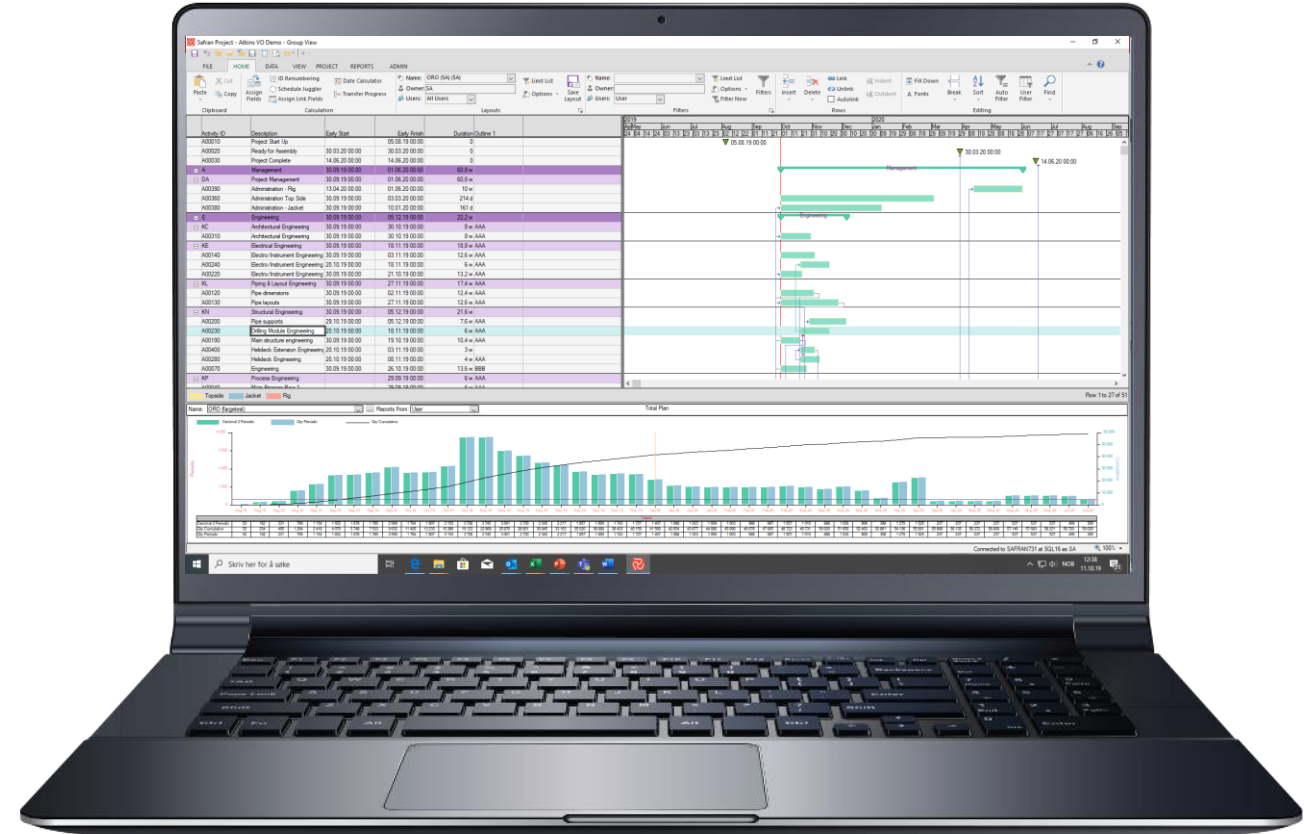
Safran Project - Atkins VO Demo - Group View

FILE HOME DATA VIEW PROJECT REPORTS ADMIN

Paste Cut Copy Clipboard
Assign Fields ID Renumbering Schedule Juggler Assign Link Fields Date Calculator Transfer Progress Calculation
Name: ORO (SA) (SA) Owner: SA Users: All Users Limit List Options Save Layout Layouts
Name: Owner: Users: User Limit List Options Filter Now Filters Filters
Insert Delete Link Unlink Autolink Indent Outdent Rows
Fill Down Fonts Break Sort Auto Filter User Filter Find Editing

| Activity ID | Description | Early Start | Early Finish | Duration | Outline 1 |
|---|---|---|---|---|---|
| A00010 | Project Start Up | | 05.08.19 00:00 | 0 | |
| A00020 | Ready for Assembly | 30.03.20 00:00 | 30.03.20 00:00 | 0 | |
| A00030 | Project Complete | 14.06.20 00:00 | 14.06.20 00:00 | 0 | |
| A | Management | 30.09.19 00:00 | 01.06.20 00:00 | 60.8 w | |
| DA | Project Management | 30.09.19 00:00 | 01.06.20 00:00 | 60.8 w | |
| A00390 | Administration - Rig | 13.04.20 00:00 | 01.06.20 00:00 | 10 w | |
| A00360 | Administration Top Side | 30.09.19 00:00 | 03.03.20 00:00 | 214 d | |
| A00380 | Administration - Jacket | 30.09.19 00:00 | 10.01.20 00:00 | 161 d | |
| E | Engineering | 30.09.19 00:00 | 05.12.19 00:00 | 22.2 w | |
| XC | Architectural Engineering | 30.09.19 00:00 | 30.10.19 00:00 | 8 w | AAA |
| A00310 | Architectural Engineering | 30.09.19 00:00 | 30.10.19 00:00 | 8 w | AAA |
| KE | Electrical Engineering | 30.09.19 00:00 | 18.11.19 00:00 | 18.8 w | AAA |
| A00140 | Electro/Instrument Engineering | 30.09.19 00:00 | 03.11.19 00:00 | 12.6 w | AAA |
| A00240 | Electro/Instrument Engineering | 20.10.19 00:00 | 18.11.19 00:00 | 6 w | AAA |
| A00220 | Electro/Instrument Engineering | 30.09.19 00:00 | 21.10.19 00:00 | 13.2 w | AAA |
| KL | Piping & Layout Engineering | 30.09.19 00:00 | 27.11.19 00:00 | 17.4 w | AAA |
| A00120 | Pipe dimensions | 30.09.19 00:00 | 02.11.19 00:00 | 12.4 w | AAA |
| A00130 | Pipe layouts | 30.09.19 00:00 | 27.11.19 00:00 | 12.6 w | AAA |
| KN | Structural Engineering | 30.09.19 00:00 | 05.12.19 00:00 | 21.6 w | |
| A00200 | Pipe supports | 29.10.19 00:00 | 05.12.19 00:00 | 7.6 w | AAA |
| A00230 | Drilling Module Engineering | 20.10.19 00:00 | 18.11.19 00:00 | 6 w | AAA |
| A00190 | Main structure engineering | 30.09.19 00:00 | 15.10.19 00:00 | 10.4 w | AAA |
| A00400 | Helideck Extension Engineering | 20.10.19 00:00 | 03.11.19 00:00 | 3 w | |
| A00280 | Helideck Engineering | 20.10.19 00:00 | 08.11.19 00:00 | 4 w | AAA |
| A00070 | Engineering | 30.09.19 00:00 | 26.10.19 00:00 | 13.6 w | BBB |
| KP | Process Engineering | | 29.09.19 00:00 | 6 w | AAA |

2019 2020
05.08.19 00:00
30.03.20 00:00
14.06.20 00:00
Management
Engineering

Topside Jacket Rig
Row 1 to 27 of 51

Name: ORO (targeted) Reports From: User
Total Plan
Decimal 2 Periods Qty Periods Qty Cumulative

Connected to SAFRAN731 at SQL16 as SA 100%

Skriv her for å søke
NOB 12:38 11.10.19